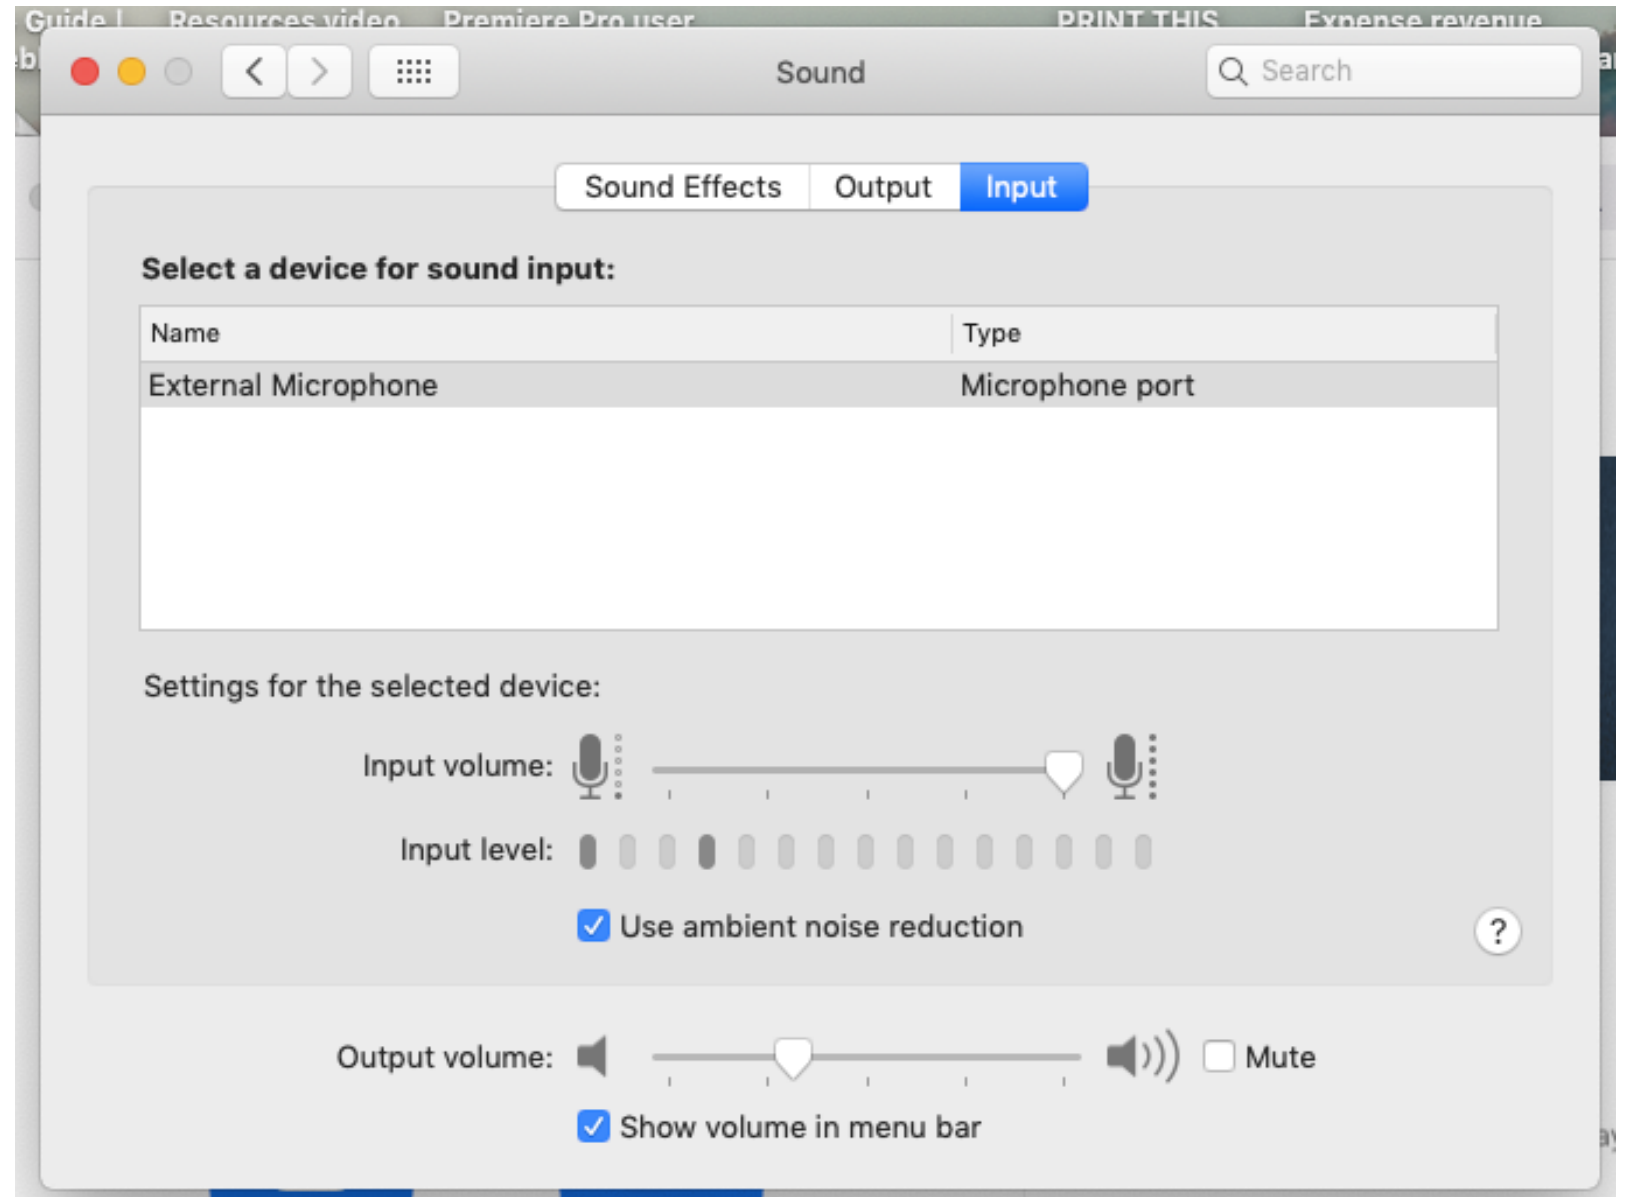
Guide | Resources video Premiere Pro user PRINT THIS Expense revenue

Sound

Search

Sound Effects Output Input

Select a device for sound input:

| Name | Type |
|---|---|
| External Microphone | Microphone port |

Settings for the selected device:

Input volume:

Input level:

Use ambient noise reduction

?

Output volume:

Mute

Show volume in menu bar